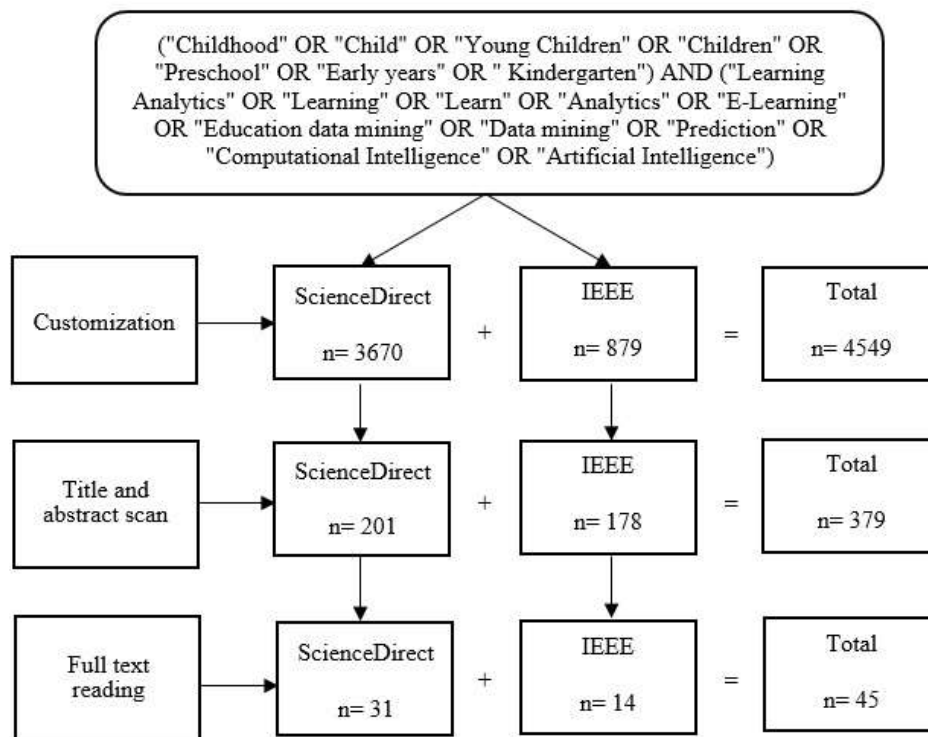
("Childhood" OR "Child" OR "Young Children" OR "Children" OR "Preschool" OR "Early years" OR " Kindergarten") AND ("Learning Analytics" OR "Learning" OR "Learn" OR "Analytics" OR "E-Learning" OR "Education data mining" OR "Data mining" OR "Prediction" OR "Computational Intelligence" OR "Artificial Intelligence")

Customization

ScienceDirect

n= 3670

+

IEEE

n= 879

=

Total

n= 4549

Title and abstract scan

ScienceDirect

n= 201

+

IEEE

n= 178

=

Total

n= 379

Full text reading

ScienceDirect

n= 31

+

IEEE

n= 14

=

Total

n= 45